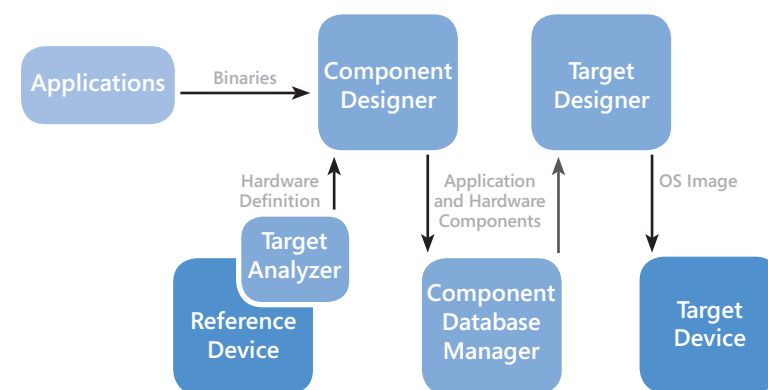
Applications

Binaries

Component Designer

Target Designer

Hardware Definition

Application and Hardware Components

OS Image

Target Analyzer

Reference Device

Component Database Manager

Target Device